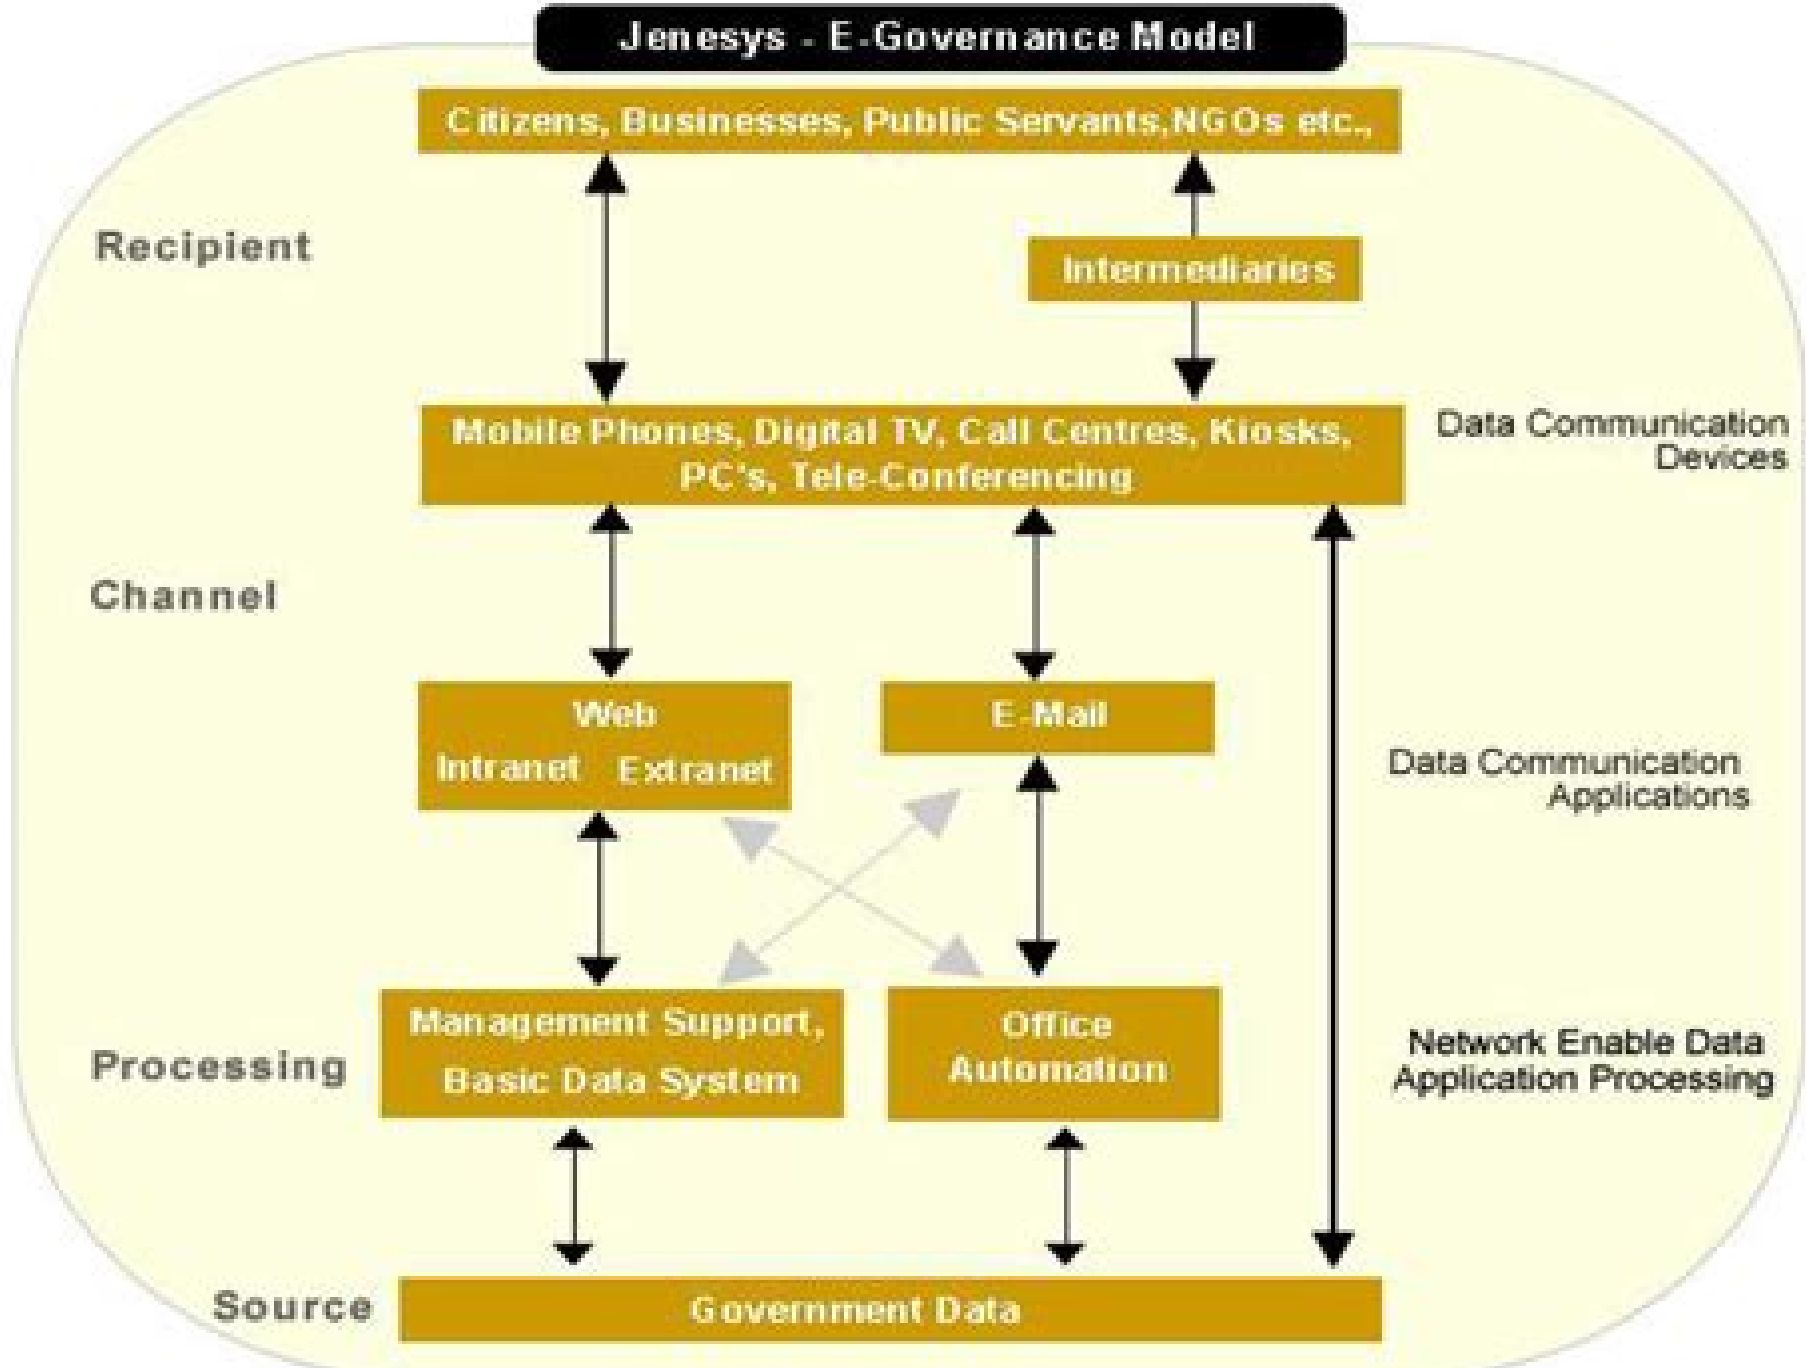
Jenesys - E-Governance Model

Citizens, Businesses, Public Servants,NGOs etc.,

Recipient

Intermediaries

Mobile Phones, Digital TV, Call Centres, Kiosks, PC's, Tele-Conferencing

Data Communication Devices

Channel

Web
Intranet Extranet

E-Mail

Data Communication Applications

Processing

Management Support, Basic Data System

Office Automation

Network Enable Data Application Processing

Source

Government Data